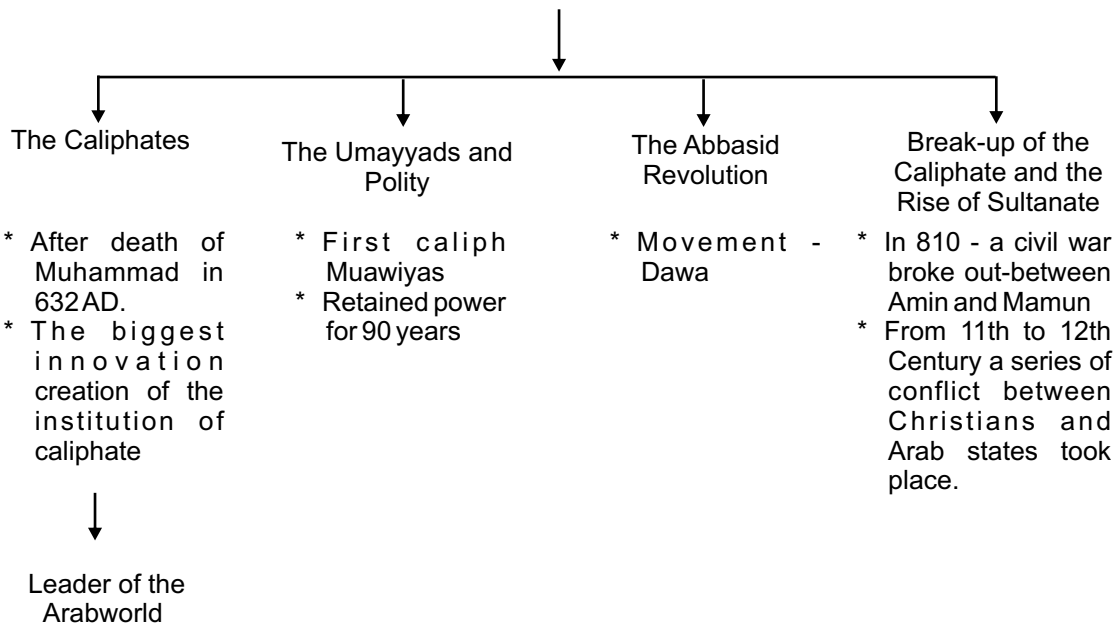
The Caliphates

* After death of Muhammad in 632 AD.
* The biggest innovation creation of the institution of caliphate

Leader of the Arabworld

The Umayyads and Polity

* First caliph Muawiyas
* Retained power for 90 years

The Abbasid Revolution

* Movement - Dawa

Break-up of the Caliphate and the Rise of Sultanate

* In 810 - a civil war broke out-between Amin and Mamun
* From 11th to 12th Century a series of conflict between Christians and Arab states took place.